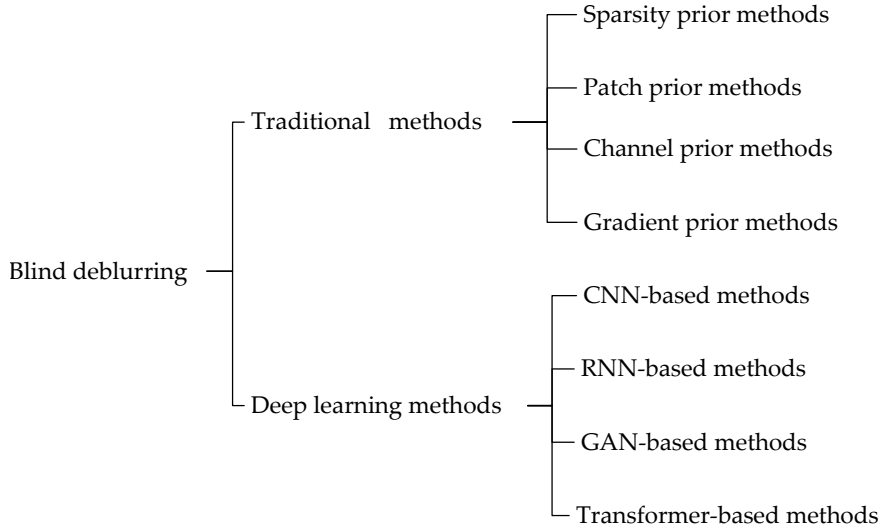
Blind deblurring

Traditional methods

Sparsity prior methods

Patch prior methods

Channel prior methods

Gradient prior methods

Deep learning methods

CNN-based methods

RNN-based methods

GAN-based methods

Transformer-based methods